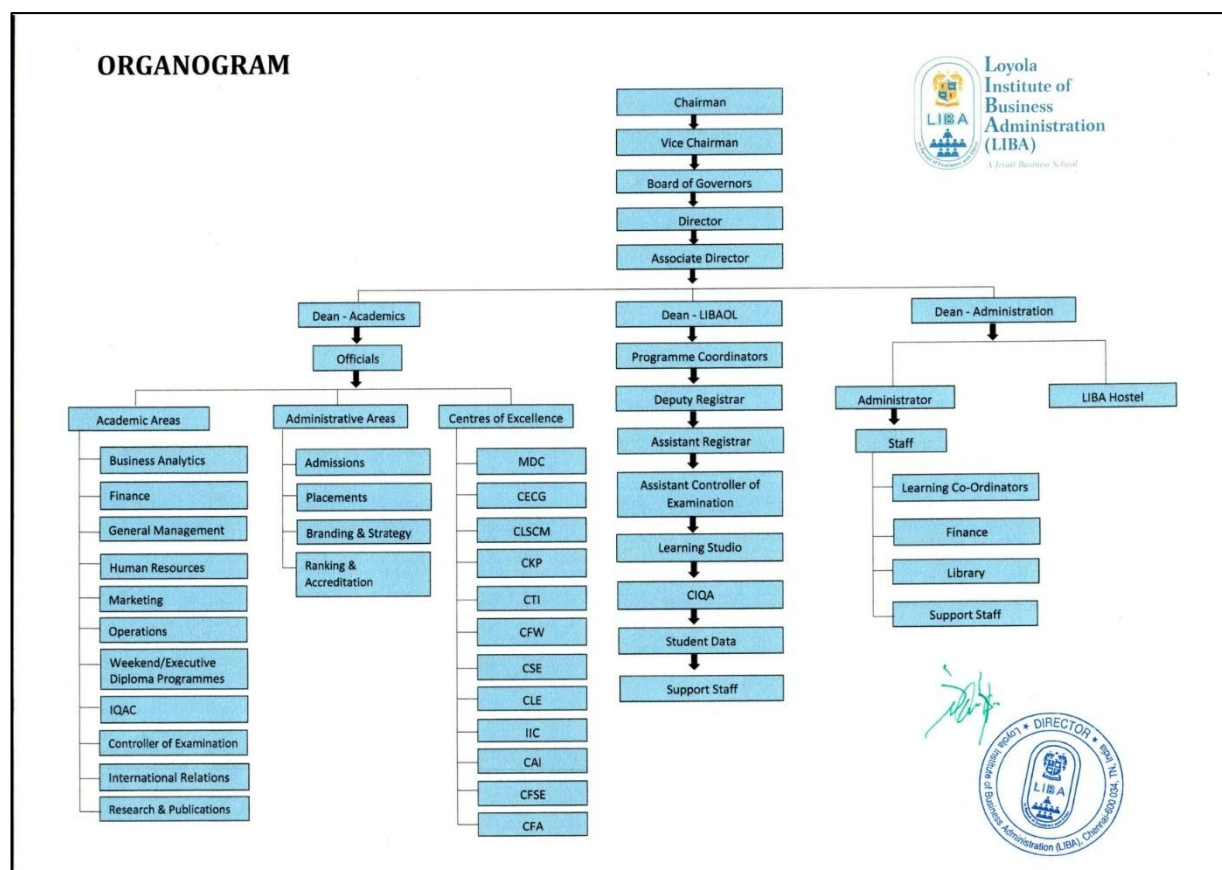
ORGANOGRAM

Loyola Institute of Business Administration (LIBA)
A Jesuit Business School

LIBA

Chairman

Vice Chairman

Board of Governors

Director

Associate Director

Dean - Academics

Officials

Academic Areas

Business Analytics

Finance

General Management

Human Resources

Marketing

Operations

Weekend/Executive Diploma Programmes

IQAC

Controller of Examination

International Relations

Research & Publications

Administrative Areas

Admissions

Placements

Branding & Strategy

Ranking & Accreditation

Centres of Excellence

MDC

CECG

CLSCM

CKP

CTI

CFW

CSE

CLE

IIC

CAI

CFSE

CFA

Dean - LIBAOL

Programme Coordinators

Deputy Registrar

Assistant Registrar

Assistant Controller of Examination

Learning Studio

CIQA

Student Data

Support Staff

Dean - Administration

Administrator

Staff

Learning Co-Ordinators

Finance

Library

Support Staff

LIBA Hostel

* DIRECTOR * Loyola Institute of Business Administration (LIBA), Chennai-600 034, TN, India

LIBA